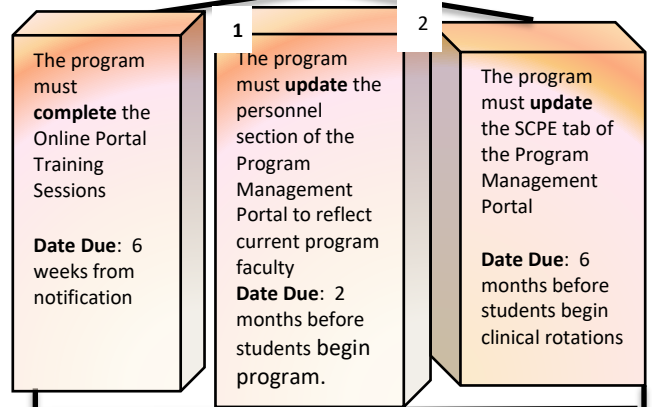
The program must complete the Online Portal Training Sessions

Date Due: 6 weeks from notification

1

The program must update the personnel section of the Program Management Portal to reflect current program faculty

Date Due: 2 months before students begin program.

2

The program must update the SCPE tab of the Program Management Portal

Date Due: 6 months before students begin clinical rotations